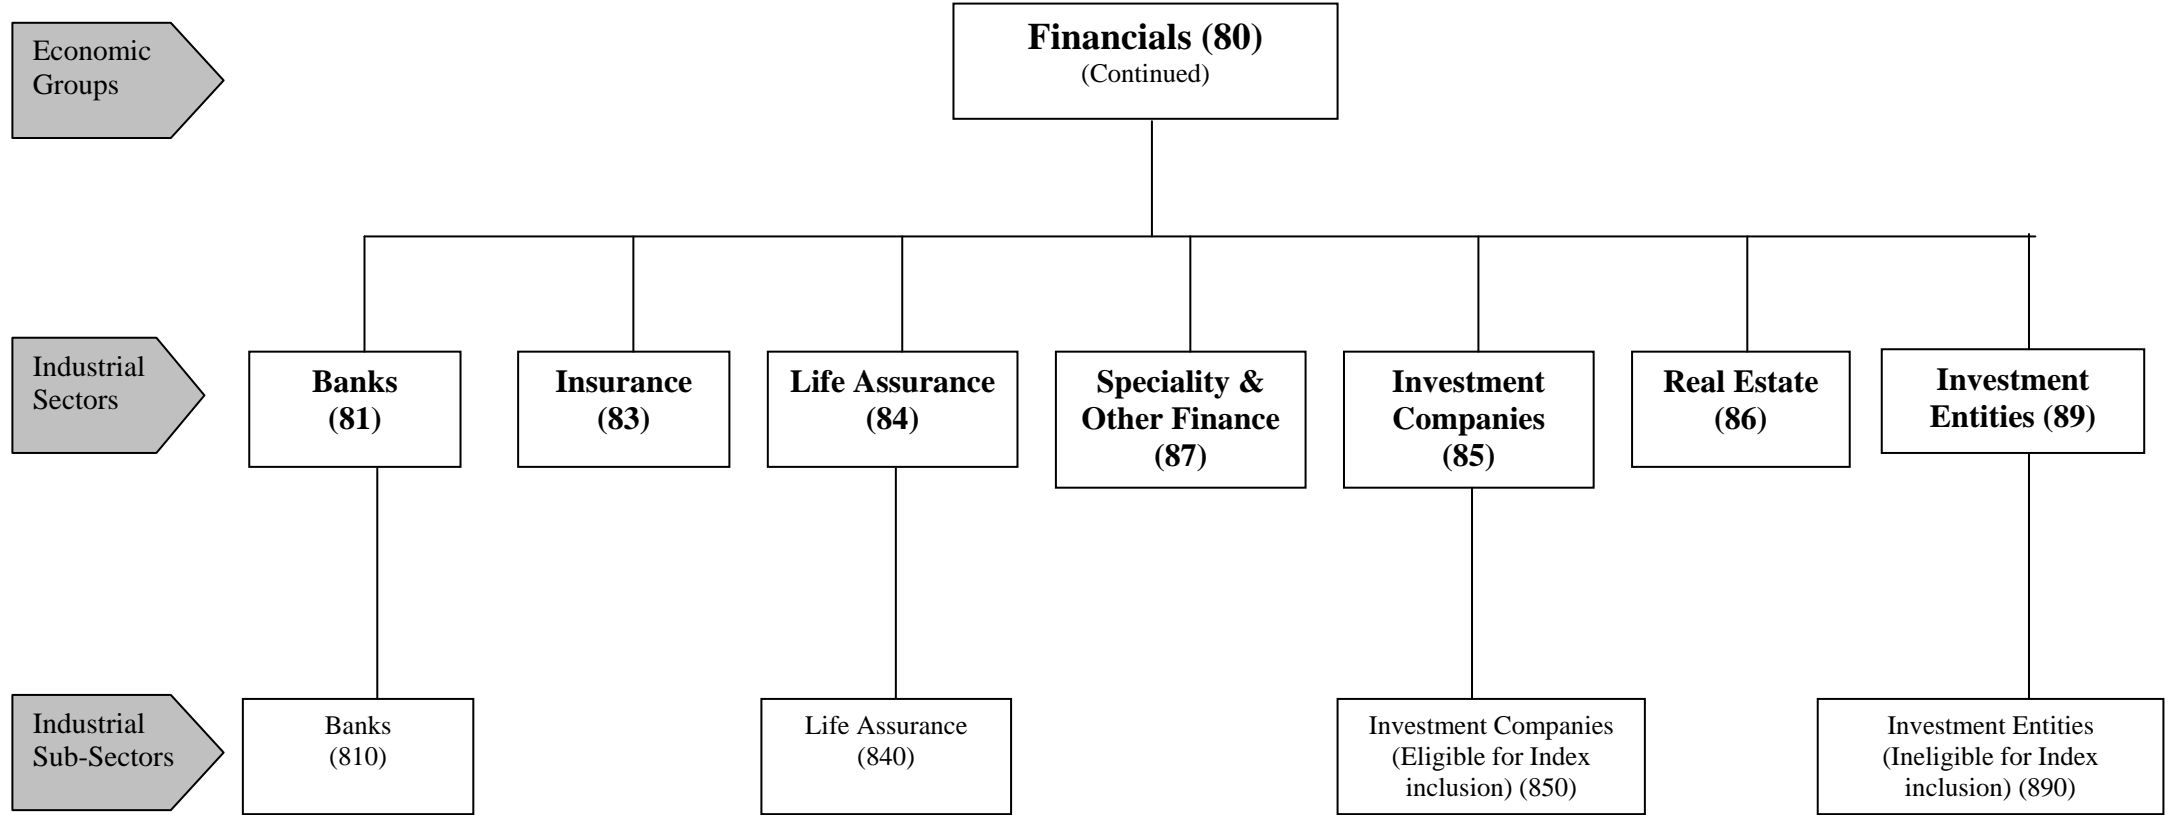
Economic Groups

Financials (80)
(Continued)

Industrial Sectors

Banks (81)

Insurance (83)

Life Assurance (84)

Speciality & Other Finance (87)

Investment Companies (85)

Real Estate (86)

Investment Entities (89)

Industrial Sub-Sectors

Banks (810)

Life Assurance (840)

Investment Companies (Eligible for Index inclusion) (850)

Investment Entities (Ineligible for Index inclusion) (890)